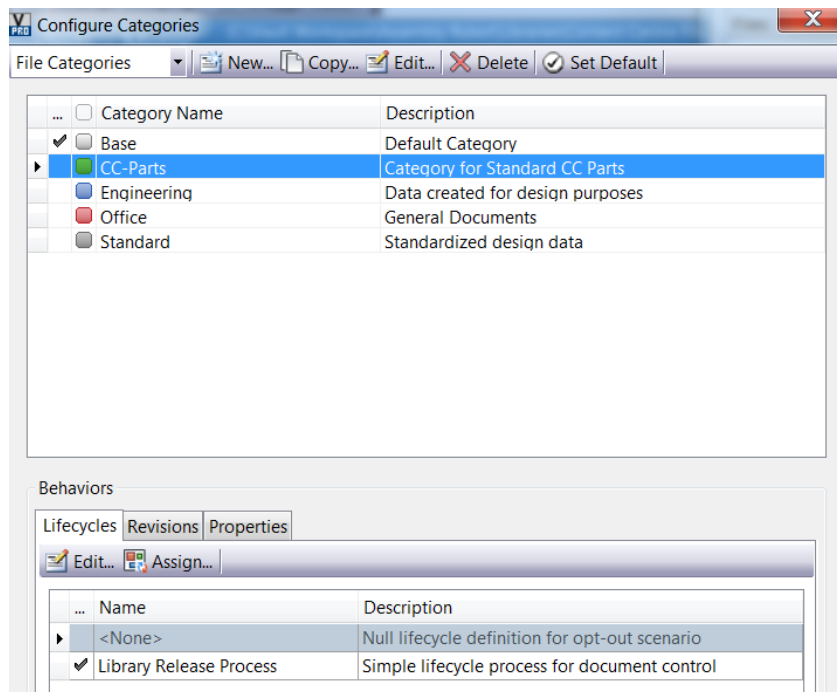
Configure Categories

File Categories | New... | Copy... | Edit... | Delete | Set Default

| ... | | Category Name | Description |
|---|---|---|---|
| ✔ | | Base | Default Category |
| | | CC-Parts | Category for Standard CC Parts |
| | | Engineering | Data created for design purposes |
| | | Office | General Documents |
| | | Standard | Standardized design data |

Behaviors

Lifecycles | Revisions | Properties

Edit... | Assign...

| ... | Name | Description |
|---|---|---|
| | <None> | Null lifecycle definition for opt-out scenario |
| ✔ | Library Release Process | Simple lifecycle process for document control |